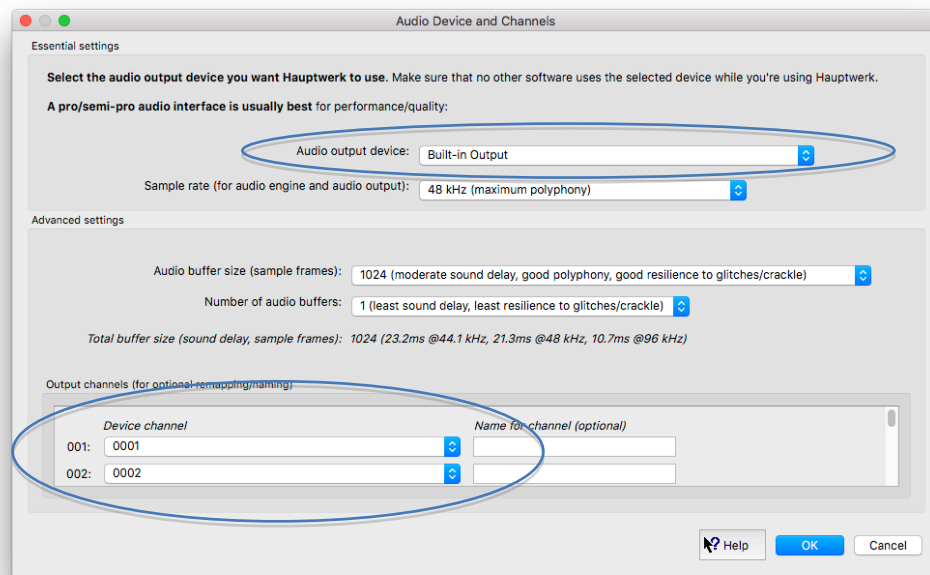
Audio Device and Channels

Essential settings

**Select the audio output device you want Hauptwerk to use.** Make sure that no other software uses the selected device while you're using Hauptwerk.

**A pro/semi-pro audio interface is usually best** for performance/quality:

Audio output device: Built-in Output

Sample rate (for audio engine and audio output): 48 kHz (maximum polyphony)

Advanced settings

Audio buffer size (sample frames): 1024 (moderate sound delay, good polyphony, good resilience to glitches/crackle)

Number of audio buffers: 1 (least sound delay, least resilience to glitches/crackle)

*Total buffer size (sound delay, sample frames): 1024 (23.2ms @44.1 kHz, 21.3ms @48 kHz, 10.7ms @96 kHz)*

Output channels (for optional remapping/naming)

| | *Device channel* | *Name for channel (optional)* |
|---|---|---|
| 001: | 0001 | |
| 002: | 0002 | |

Help OK Cancel